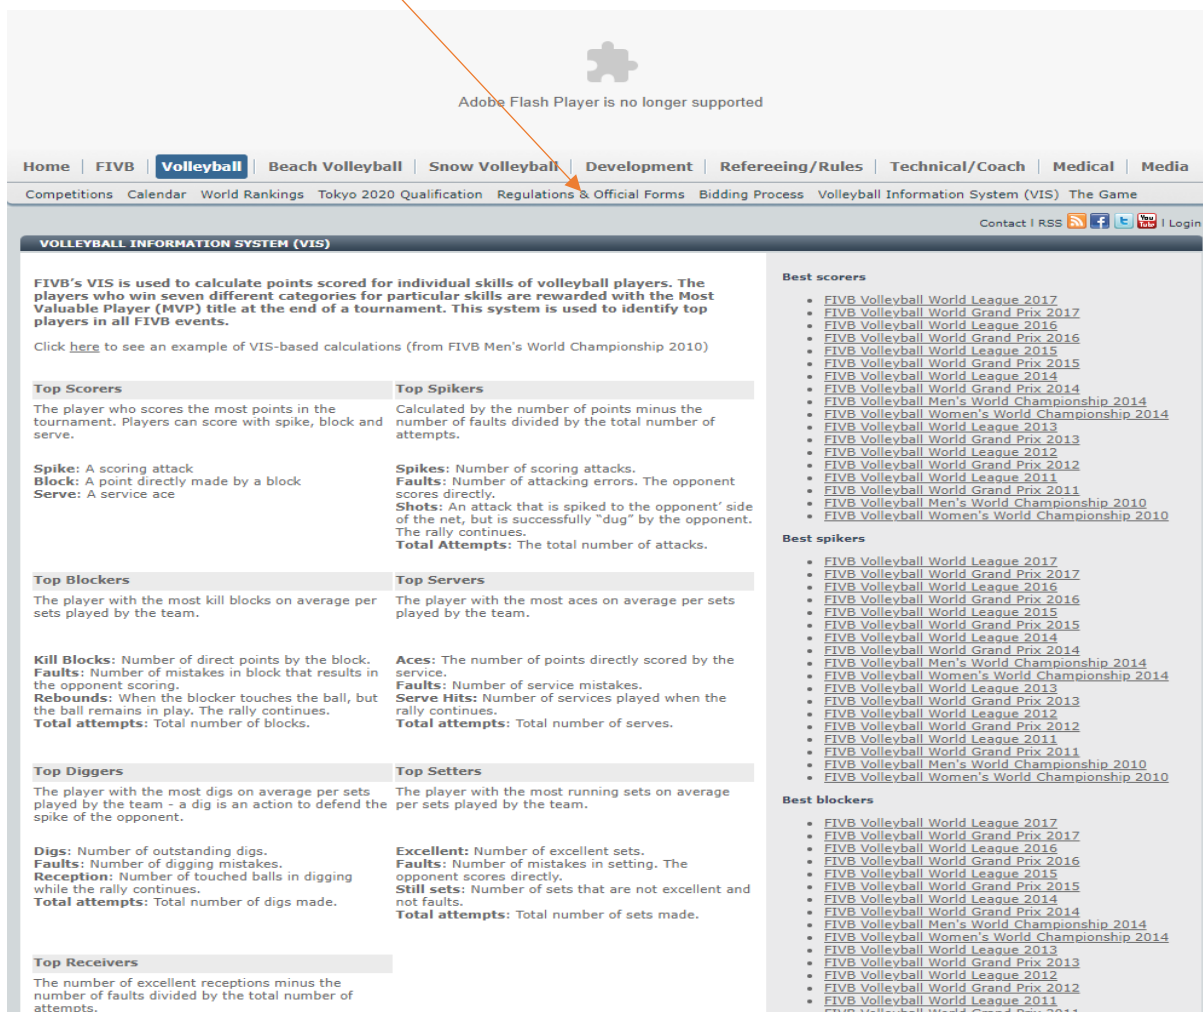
Adobe Flash Player is no longer supported

Home | FIVB | Volleyball | Beach Volleyball | Snow Volleyball | Development | Refereeing/Rules | Technical/Coach | Medical | Media

Competitions Calendar World Rankings Tokyo 2020 Qualification Regulations & Official Forms Bidding Process Volleyball Information System (VIS) The Game

Contact | RSS | Login

VOLLEYBALL INFORMATION SYSTEM (VIS)

FIVB's VIS is used to calculate points scored for individual skills of volleyball players. The players who win seven different categories for particular skills are rewarded with the Most Valuable Player (MVP) title at the end of a tournament. This system is used to identify top players in all FIVB events.

Click here to see an example of VIS-based calculations (from FIVB Men's World Championship 2010)

Top Scorers

The player who scores the most points in the tournament. Players can score with spike, block and serve.

Spike: A scoring attack
Block: A point directly made by a block
Serve: A service ace

Top Spikers

Calculated by the number of points minus the number of faults divided by the total number of attempts.

Spikes: Number of scoring attacks.
Faults: Number of attacking errors. The opponent scores directly.
Shots: An attack that is spiked to the opponent' side of the net, but is successfully "dug" by the opponent. The rally continues.
Total Attempts: The total number of attacks.

Top Blockers

The player with the most kill blocks on average per sets played by the team.

Kill Blocks: Number of direct points by the block.
Faults: Number of mistakes in block that results in the opponent scoring.
Rebounds: When the blocker touches the ball, but the ball remains in play. The rally continues.
Total attempts: Total number of blocks.

Top Servers

The player with the most aces on average per sets played by the team.

Aces: The number of points directly scored by the service.
Faults: Number of service mistakes.
Serve Hits: Number of services played when the rally continues.
Total attempts: Total number of serves.

Top Diggers

The player with the most digs on average per sets played by the team - a dig is an action to defend the spike of the opponent.

Digs: Number of outstanding digs.
Faults: Number of digging mistakes.
Reception: Number of touched balls in digging while the rally continues.
Total attempts: Total number of digs made.

Top Setters

The player with the most running sets on average per sets played by the team.

Excellent: Number of excellent sets.
Faults: Number of mistakes in setting. The opponent scores directly.
Still sets: Number of sets that are not excellent and not faults.
Total attempts: Total number of sets made.

Top Receivers

The number of excellent receptions minus the number of faults divided by the total number of attempts.

Best scorers

- FIVB Volleyball World League 2017
- FIVB Volleyball World Grand Prix 2017
- FIVB Volleyball World League 2016
- FIVB Volleyball World Grand Prix 2016
- FIVB Volleyball World League 2015
- FIVB Volleyball World Grand Prix 2015
- FIVB Volleyball World League 2014
- FIVB Volleyball World Grand Prix 2014
- FIVB Volleyball Men's World Championship 2014
- FIVB Volleyball Women's World Championship 2014
- FIVB Volleyball World League 2013
- FIVB Volleyball World Grand Prix 2013
- FIVB Volleyball World League 2012
- FIVB Volleyball World Grand Prix 2012
- FIVB Volleyball World League 2011
- FIVB Volleyball World Grand Prix 2011
- FIVB Volleyball Men's World Championship 2010
- FIVB Volleyball Women's World Championship 2010

Best spikers

- FIVB Volleyball World League 2017
- FIVB Volleyball World Grand Prix 2017
- FIVB Volleyball World League 2016
- FIVB Volleyball World Grand Prix 2016
- FIVB Volleyball World League 2015
- FIVB Volleyball World Grand Prix 2015
- FIVB Volleyball World League 2014
- FIVB Volleyball World Grand Prix 2014
- FIVB Volleyball Men's World Championship 2014
- FIVB Volleyball Women's World Championship 2014
- FIVB Volleyball World League 2013
- FIVB Volleyball World Grand Prix 2013
- FIVB Volleyball World League 2012
- FIVB Volleyball World Grand Prix 2012
- FIVB Volleyball World League 2011
- FIVB Volleyball World Grand Prix 2011
- FIVB Volleyball Men's World Championship 2010
- FIVB Volleyball Women's World Championship 2010

Best blockers

- FIVB Volleyball World League 2017
- FIVB Volleyball World Grand Prix 2017
- FIVB Volleyball World League 2016
- FIVB Volleyball World Grand Prix 2016
- FIVB Volleyball World League 2015
- FIVB Volleyball World Grand Prix 2015
- FIVB Volleyball World League 2014
- FIVB Volleyball World Grand Prix 2014
- FIVB Volleyball Men's World Championship 2014
- FIVB Volleyball Women's World Championship 2014
- FIVB Volleyball World League 2013
- FIVB Volleyball World Grand Prix 2013
- FIVB Volleyball World League 2012
- FIVB Volleyball World Grand Prix 2012
- FIVB Volleyball World League 2011
- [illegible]